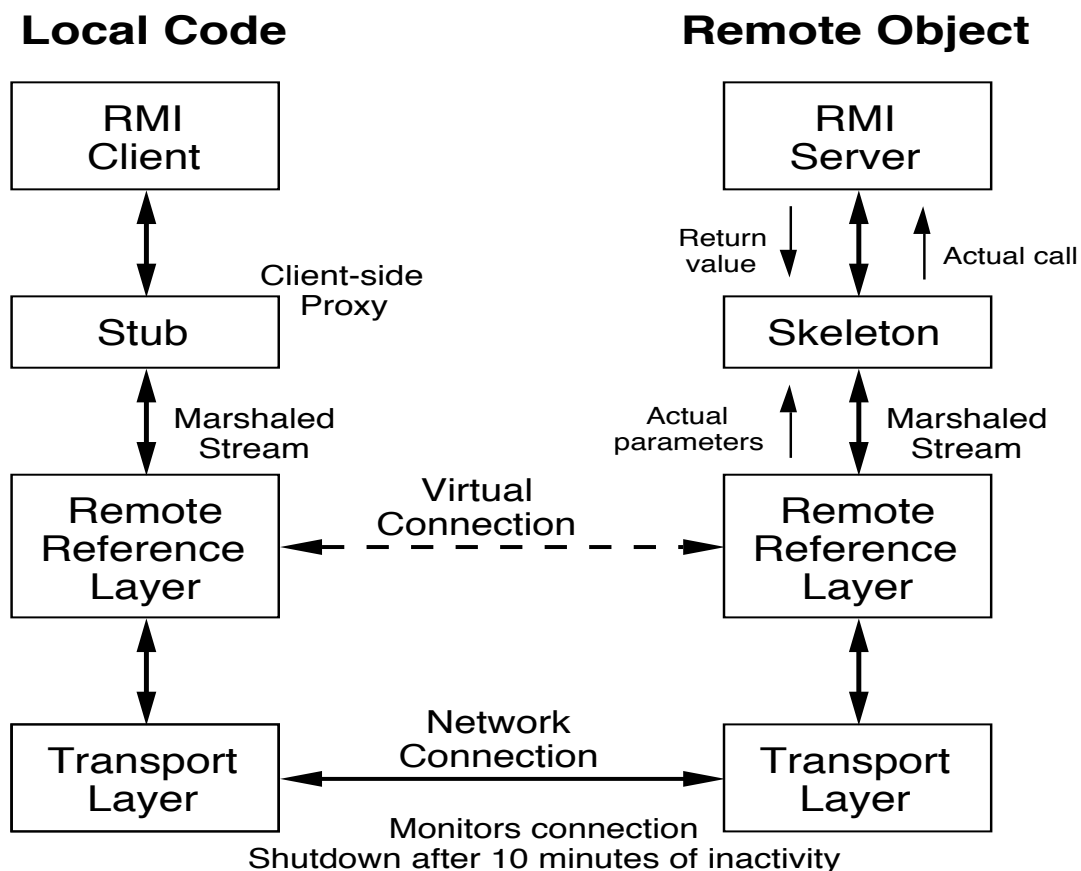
Local Code

Remote Object

RMI Client

RMI Server

Return value

Actual call

Client-side Proxy

Stub

Skeleton

Marshaled Stream

Actual parameters

Marshaled Stream

Remote Reference Layer

Virtual Connection

Remote Reference Layer

Transport Layer

Network Connection

Transport Layer

Monitors connection
Shutdown after 10 minutes of inactivity